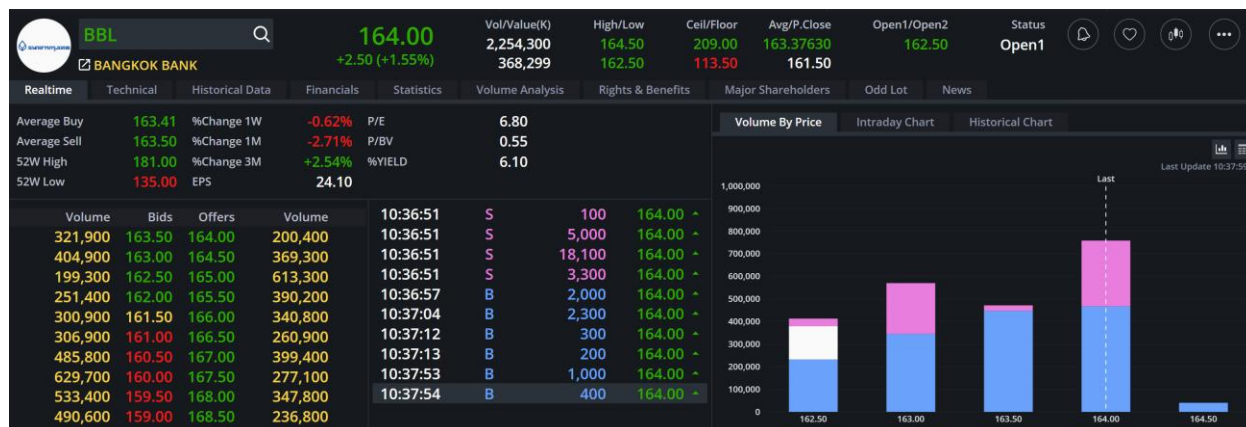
BBL

BANGKOK BANK

164.00
+2.50 (+1.55%)

| Vol/Value(K) | High/Low | Ceil/Floor | Avg/P.Close | Open1/Open2 | Status |
|---|---|---|---|---|---|
| 2,254,300 | 164.50 | 209.00 | 163.37630 | 162.50 | Open1 |
| 368,299 | 162.50 | 113.50 | 161.50 | | |

Realtime | Technical | Historical Data | Financials | Statistics | Volume Analysis | Rights & Benefits | Major Shareholders | Odd Lot | News

| | | | | | |
|---|---|---|---|---|---|
| Average Buy | 163.41 | %Change 1W | -0.62% | P/E | 6.80 |
| Average Sell | 163.50 | %Change 1M | -2.71% | P/BV | 0.55 |
| 52W High | 181.00 | %Change 3M | +2.54% | %YIELD | 6.10 |
| 52W Low | 135.00 | EPS | 24.10 | | |

| Volume | Bids | Offers | Volume |
|---|---|---|---|
| 321,900 | 163.50 | 164.00 | 200,400 |
| 404,900 | 163.00 | 164.50 | 369,300 |
| 199,300 | 162.50 | 165.00 | 613,300 |
| 251,400 | 162.00 | 165.50 | 390,200 |
| 300,900 | 161.50 | 166.00 | 340,800 |
| 306,900 | 161.00 | 166.50 | 260,900 |
| 485,800 | 160.50 | 167.00 | 399,400 |
| 629,700 | 160.00 | 167.50 | 277,100 |
| 533,400 | 159.50 | 168.00 | 347,800 |
| 490,600 | 159.00 | 168.50 | 236,800 |

| | | | |
|---|---|---|---|
| 10:36:51 | S | 100 | 164.00 |
| 10:36:51 | S | 5,000 | 164.00 |
| 10:36:51 | S | 18,100 | 164.00 |
| 10:36:51 | S | 3,300 | 164.00 |
| 10:36:57 | B | 2,000 | 164.00 |
| 10:37:04 | B | 2,300 | 164.00 |
| 10:37:12 | B | 300 | 164.00 |
| 10:37:13 | B | 200 | 164.00 |
| 10:37:53 | B | 1,000 | 164.00 |
| 10:37:54 | B | 400 | 164.00 |

Volume By Price | Intraday Chart | Historical Chart

Last Update 10:37:5

Last

1,000,000
900,000
800,000
700,000
600,000
500,000
400,000
300,000
200,000
100,000
0

162.50 163.00 163.50 164.00 164.50